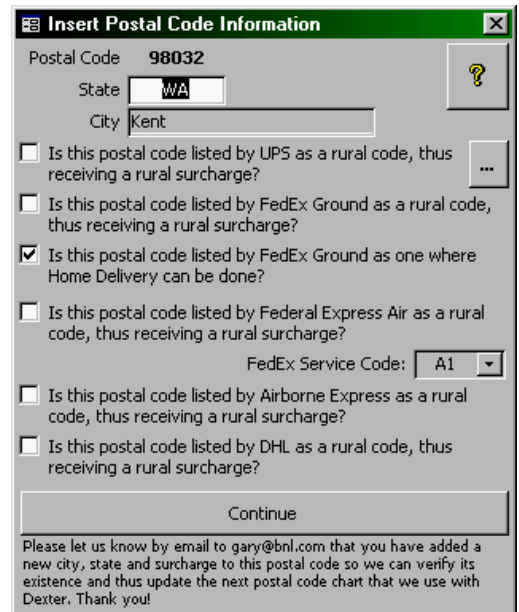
Insert Postal Code Information

Postal Code 98032

State WA

City Kent

?

Is this postal code listed by UPS as a rural code, thus receiving a rural surcharge?

...

Is this postal code listed by FedEx Ground as a rural code, thus receiving a rural surcharge?

Is this postal code listed by FedEx Ground as one where Home Delivery can be done?

Is this postal code listed by Federal Express Air as a rural code, thus receiving a rural surcharge?

FedEx Service Code: A1

Is this postal code listed by Airborne Express as a rural code, thus receiving a rural surcharge?

Is this postal code listed by DHL as a rural code, thus receiving a rural surcharge?

Continue

Please let us know by email to gary@bnl.com that you have added a new city, state and surcharge to this postal code so we can verify its existence and thus update the next postal code chart that we use with Dexter. Thank you!